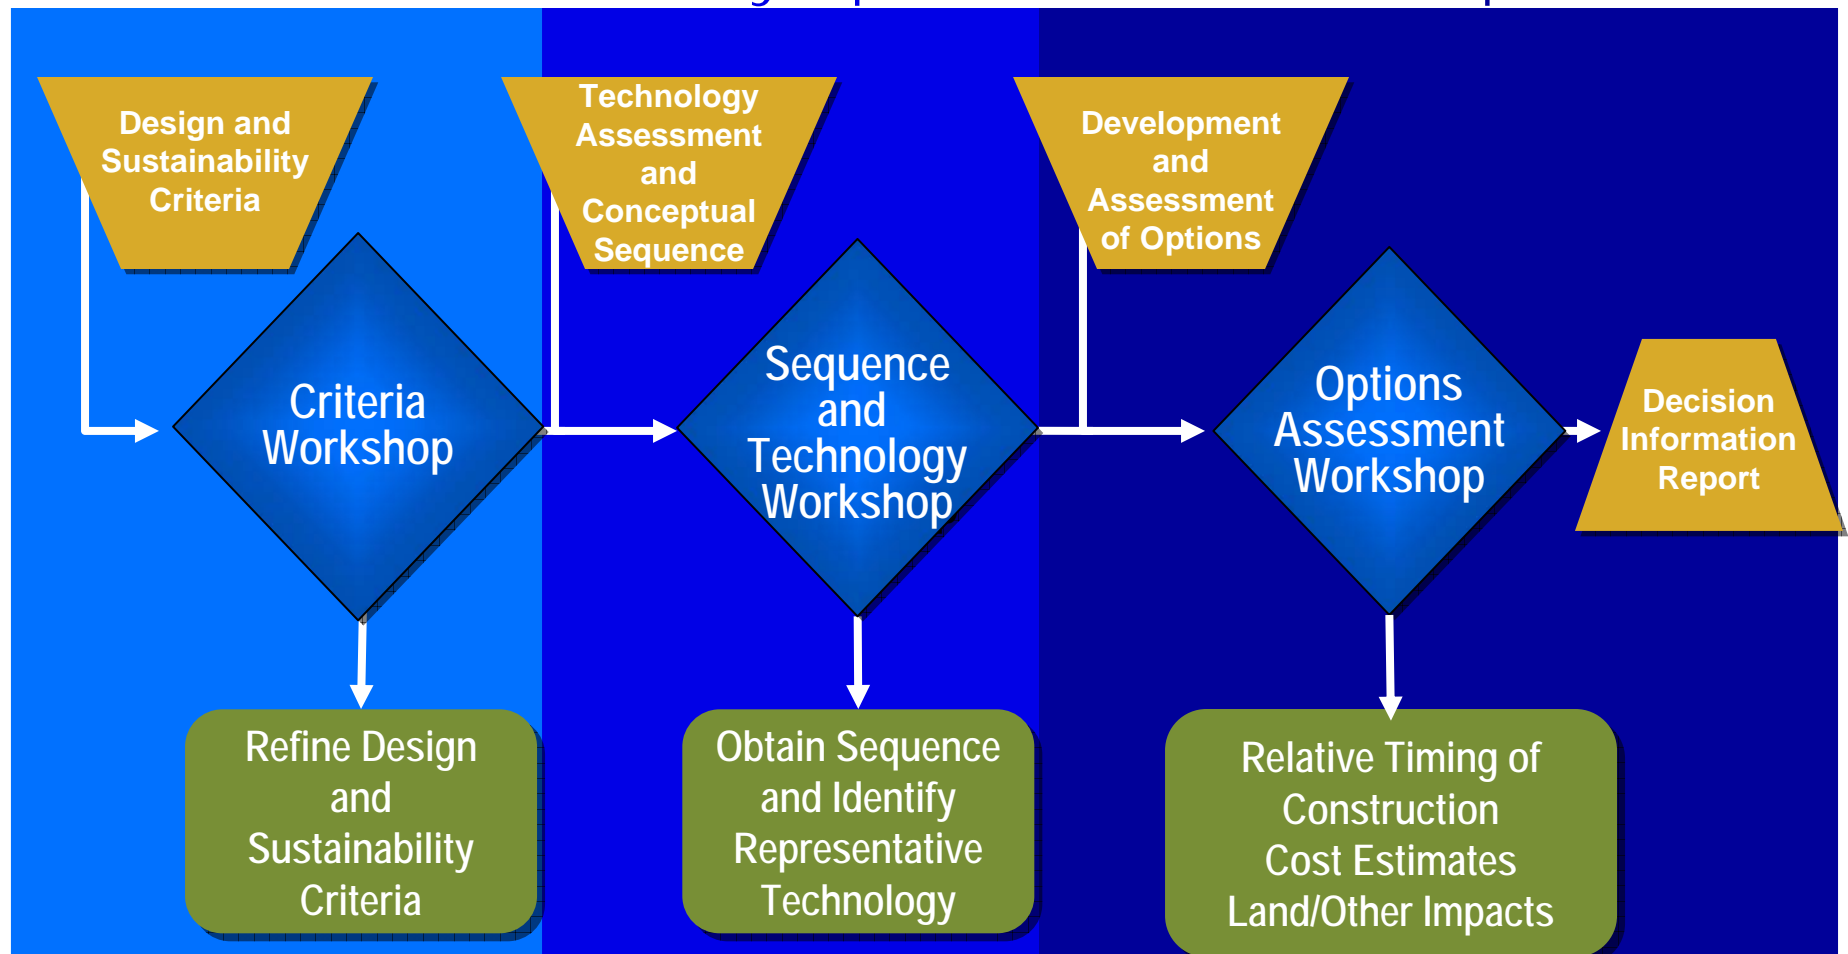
Design and Sustainability Criteria

Criteria Workshop

Refine Design and Sustainability Criteria

Technology Assessment and Conceptual Sequence

Sequence and Technology Workshop

Obtain Sequence and Identify Representative Technology

Development and Assessment of Options

Options Assessment Workshop

Relative Timing of Construction Cost Estimates Land/Other Impacts

Decision Information Report